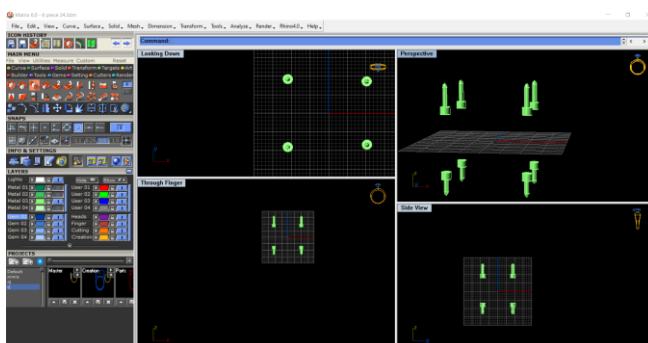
Matrix 6.0 - 4 piece 24.3dm

File, Edit, View, Curve, Surface, Solid, Mesh, Dimension, Transform, Tools, Analyze, Render, Rhino4.0, Help

ICON HISTORY

MAIN MENU

File View Utilities Measure Custom Reset

Curve Surface Solid Transform Tangent

Builder Tools Gems Setting Cutters Render

SNAPS

INFO & SETTINGS

LAYERS

Metal 01
Metal 02
Metal 03
Metal 04
User 01
User 02
User 03
User 04
Gem 01
Gem 02
Gem 03
Gem 04
Heads
Finger
Cutting
Creation

PROJECTS

Default

Master
Creator

Command:

Looking Down

Perspective

Through Finger

Side View